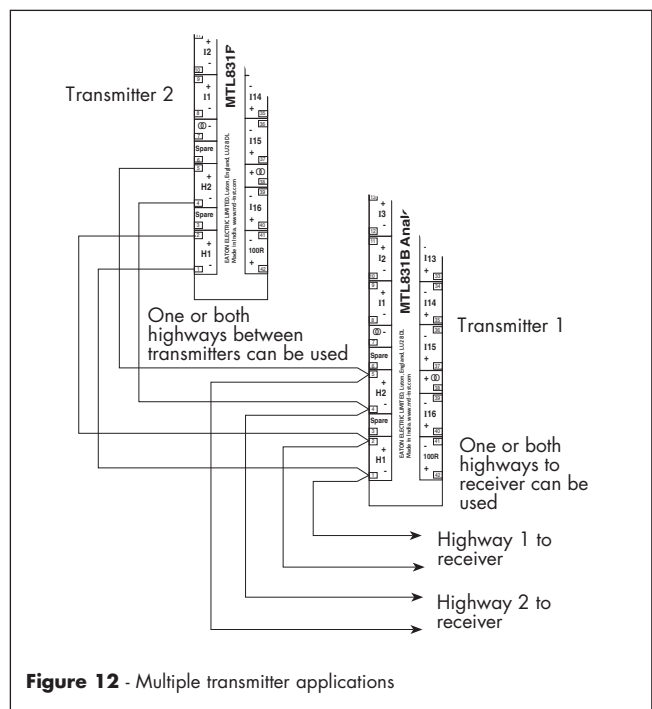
Transmitter 2

I2
+
-
I1
+
-
Spare
H2
+
-
Spare
H1
+
-

MTL831P
EATON ELECTRIC LIMITED, Luton, England, LU2 8DL
Made in India www.mtl-inst.com

I14
-
+
I15
-
+
I16
-
+
100R
-
+

One or both highways between transmitters can be used

I3
+
-
I2
+
-
I1
+
-
Spare
H2
+
-
Spare
H1
+
-

MTL831B Anal
EATON ELECTRIC LIMITED, Luton, England, LU2 8DL
Made in India www.mtl-inst.com

I13
-
+
I14
-
+
I15
-
+
I16
-
+
100R
-
+

Transmitter 1

One or both highways to receiver can be used

Highway 1 to receiver

Highway 2 to receiver

**Figure 12** - Multiple transmitter applications